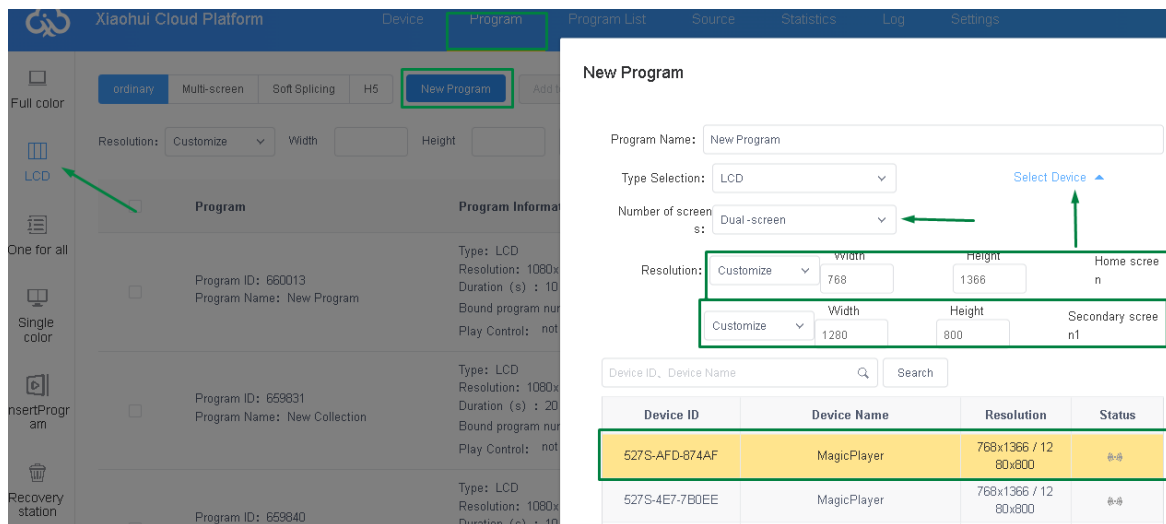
Xiaohui Cloud Platform Device Program Program List Source Statistics Log Settings

Full color

LCD

One for all

Single color

InsertProgram

Recovery station

ordinary Multi-screen Soft Splicing H5 New Program Add t

Resolution: Customize Width Height

Program Program Informat

Program ID: 660013
Program Name: New Program

Type: LCD
Resolution: 1080x
Duration (s) : 10
Bound program nur
Play Control: not

Program ID: 659831
Program Name: New Collection

Type: LCD
Resolution: 1080x
Duration (s) : 20
Bound program nur
Play Control: not

Program ID: 659840

Type: LCD
Resolution: 1080x
Duration (s) : 10

New Program

Program Name: New Program

Type Selection: LCD

Select Device

Number of screens: Dual-screen

Resolution: Customize Width 768 Height 1366 Home screen

Customize Width 1280 Height 800 Secondary screen1

Device ID、Device Name Search

| Device ID | Device Name | Resolution | Status |
|---|---|---|---|
| 527S-AFD-874AF | MagicPlayer | 768x1366 / 1280x800 | |
| 527S-4E7-7B0EE | MagicPlayer | 768x1366 / 1280x800 | |